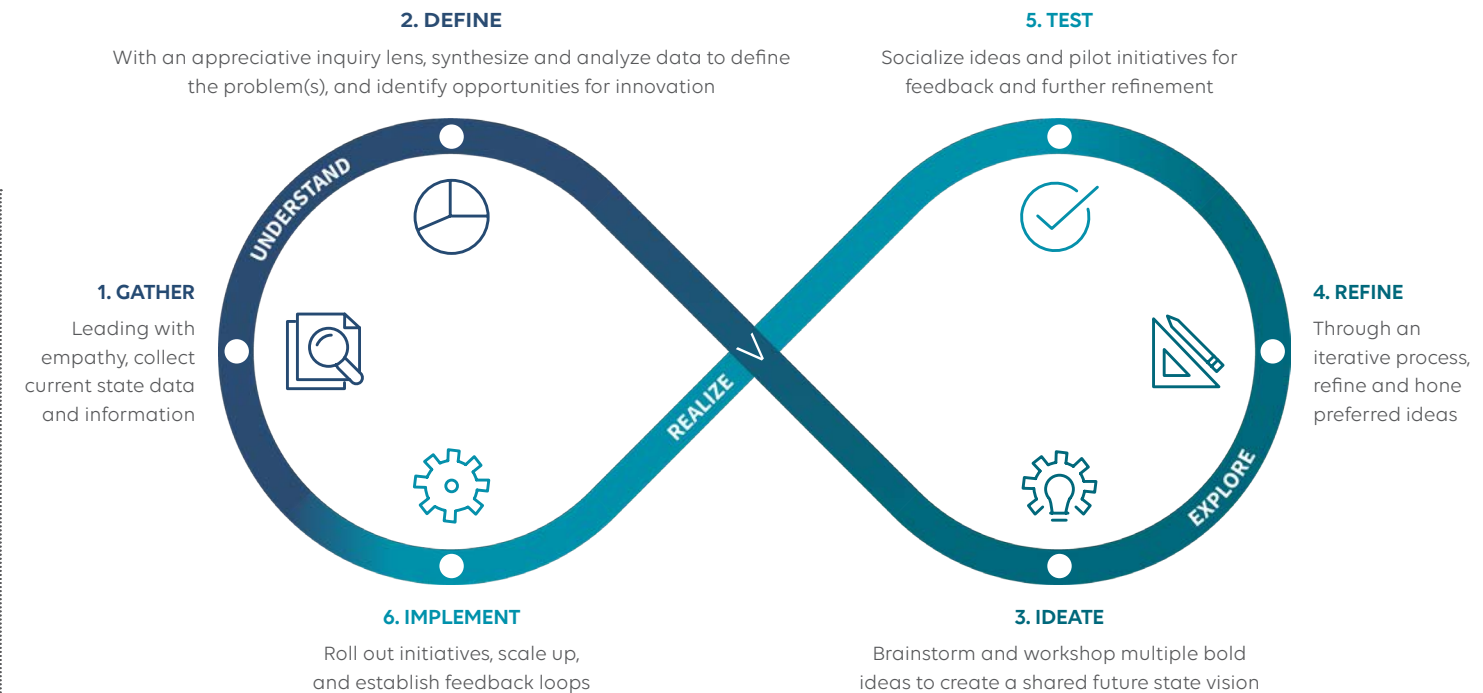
2. DEFINE

With an appreciative inquiry lens, synthesize and analyze data to define the problem(s), and identify opportunities for innovation

5. TEST

Socialize ideas and pilot initiatives for feedback and further refinement

UNDERSTAND

1. GATHER

Leading with empathy, collect current state data and information

4. REFINE

Through an iterative process, refine and hone preferred ideas

REALIZE

EXPLORE

6. IMPLEMENT

Roll out initiatives, scale up, and establish feedback loops

3. IDEATE

Brainstorm and workshop multiple bold ideas to create a shared future state vision